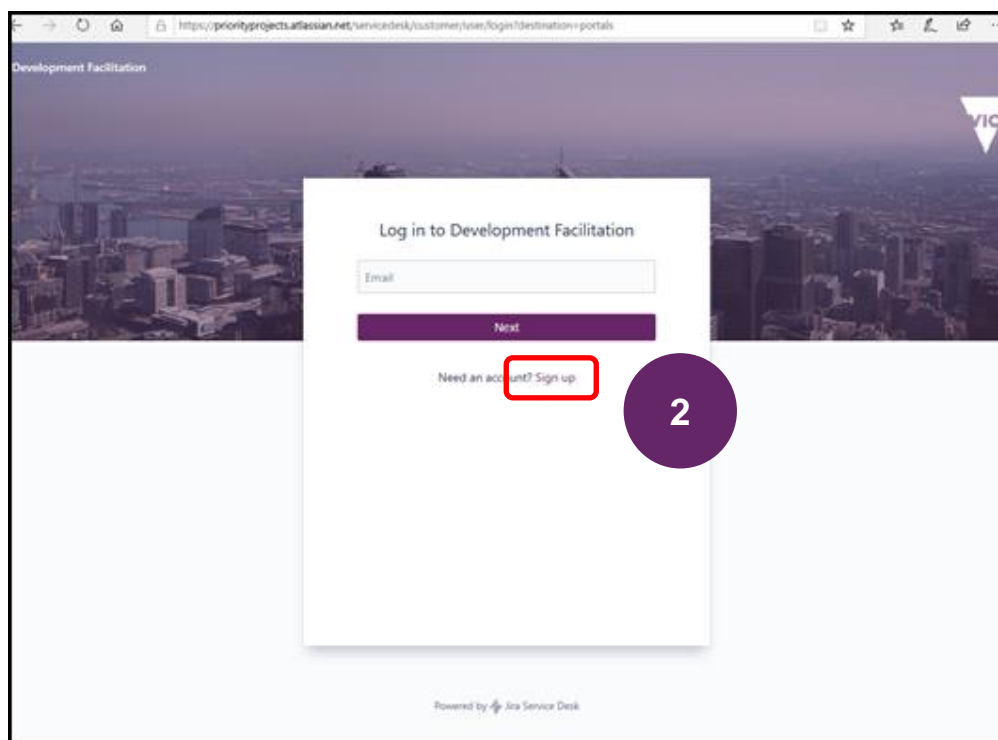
https://priorityprojects.atlassian.net/servicedesk/customer/user/login?destination=portals

Development Facilitation

VIC

Log in to Development Facilitation

Email

Next

Need an account? Sign up

2

Powered by Jira Service Desk